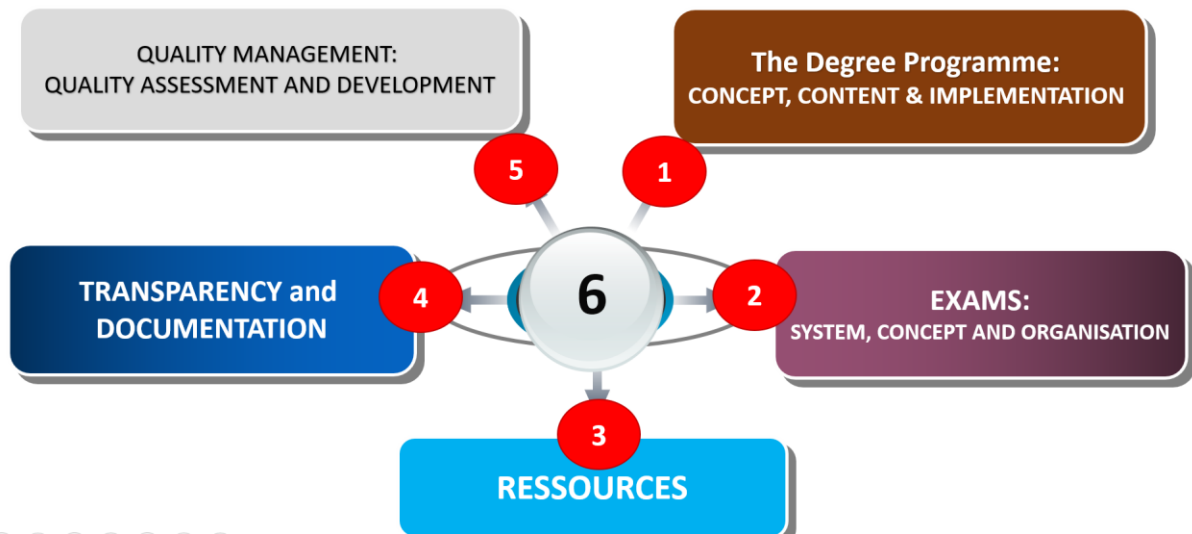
QUALITY MANAGEMENT:
QUALITY ASSESSMENT AND DEVELOPMENT

The Degree Programme:
CONCEPT, CONTENT & IMPLEMENTATION

5

1

6

TRANSPARENCY and DOCUMENTATION

4

2

EXAMS:
SYSTEM, CONCEPT AND ORGANISATION

3

RESSOURCES